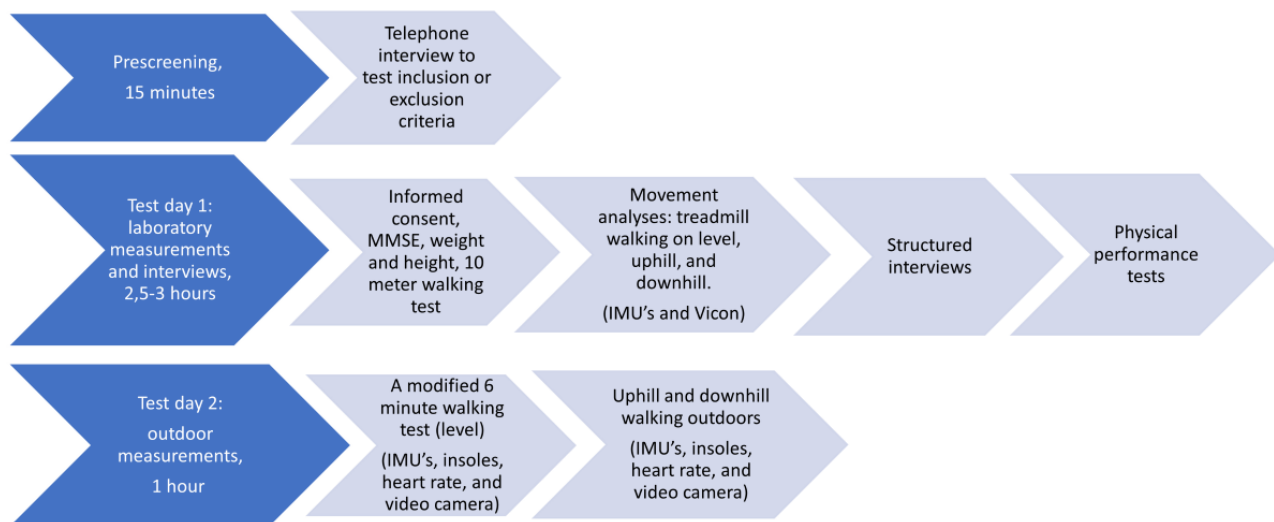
Prescreening,

15 minutes

Telephone interview to test inclusion or exclusion criteria

Test day 1: laboratory measurements and interviews, 2,5-3 hours

Informed consent, MMSE, weight and height, 10 meter walking test

Movement analyses: treadmill walking on level, uphill, and downhill.

(IMU's and Vicon)

Structured interviews

Physical performance tests

Test day 2:

outdoor measurements,

1 hour

A modified 6 minute walking test (level)

(IMU's, insoles, heart rate, and video camera)

Uphill and downhill walking outdoors

(IMU's, insoles, heart rate, and video camera)